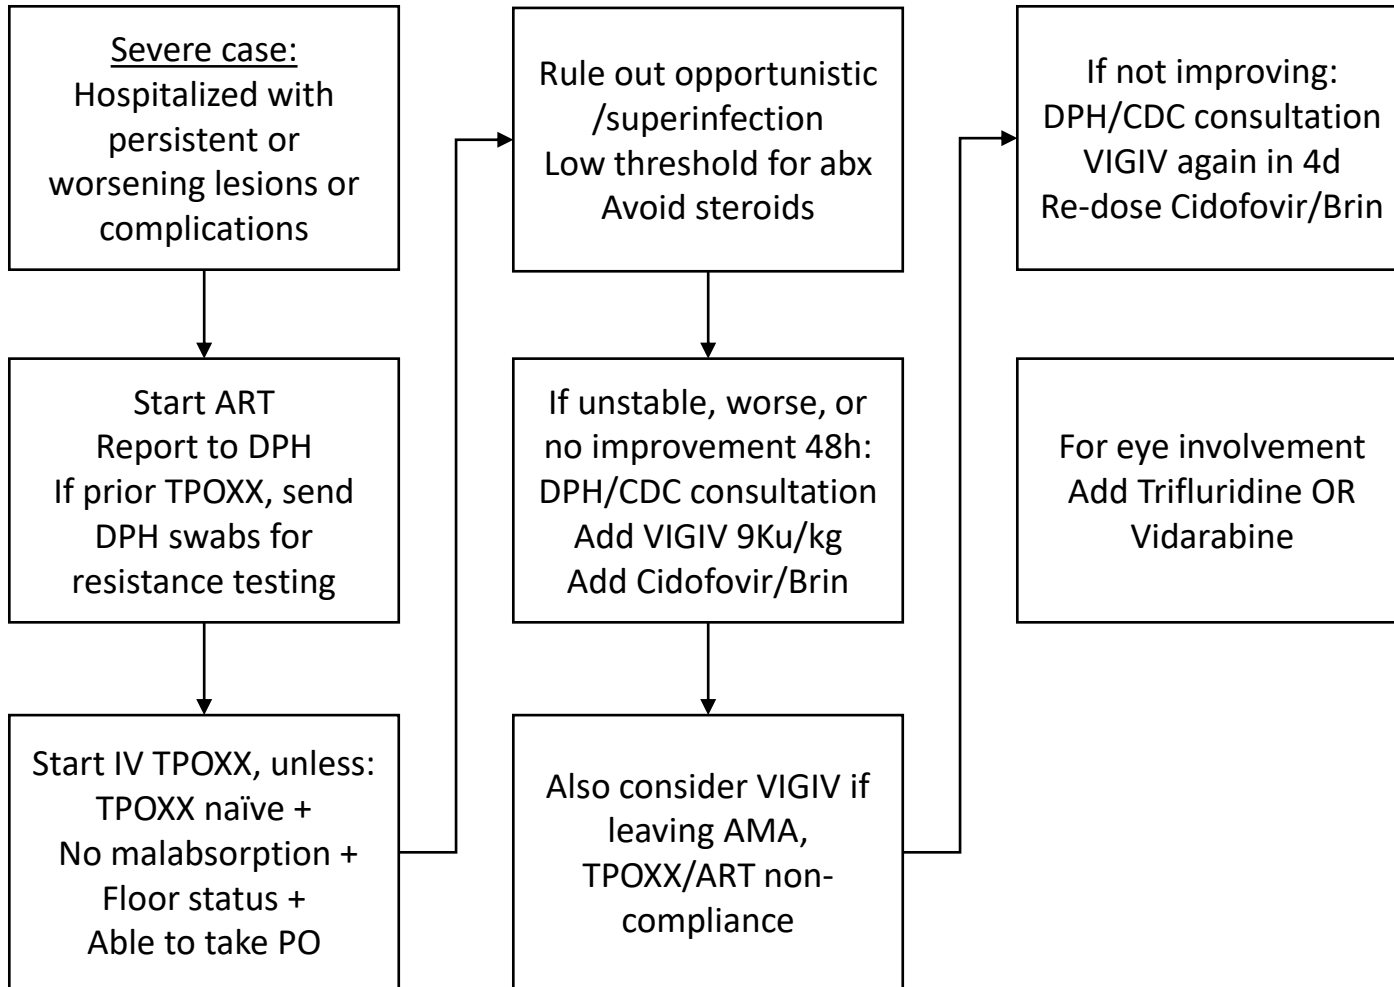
Severe case:
Hospitalized with persistent or worsening lesions or complications

Start ART
Report to DPH
If prior TPOXX, send DPH swabs for resistance testing

Start IV TPOXX, unless:
TPOXX naïve +
No malabsorption +
Floor status +
Able to take PO

Rule out opportunistic /superinfection
Low threshold for abx
Avoid steroids

If unstable, worse, or no improvement 48h:
DPH/CDC consultation
Add VIGIV 9Ku/kg
Add Cidofovir/Brin

Also consider VIGIV if leaving AMA, TPOXX/ART non-compliance

If not improving:
DPH/CDC consultation
VIGIV again in 4d
Re-dose Cidofovir/Brin

For eye involvement
Add Trifluridine OR Vidarabine